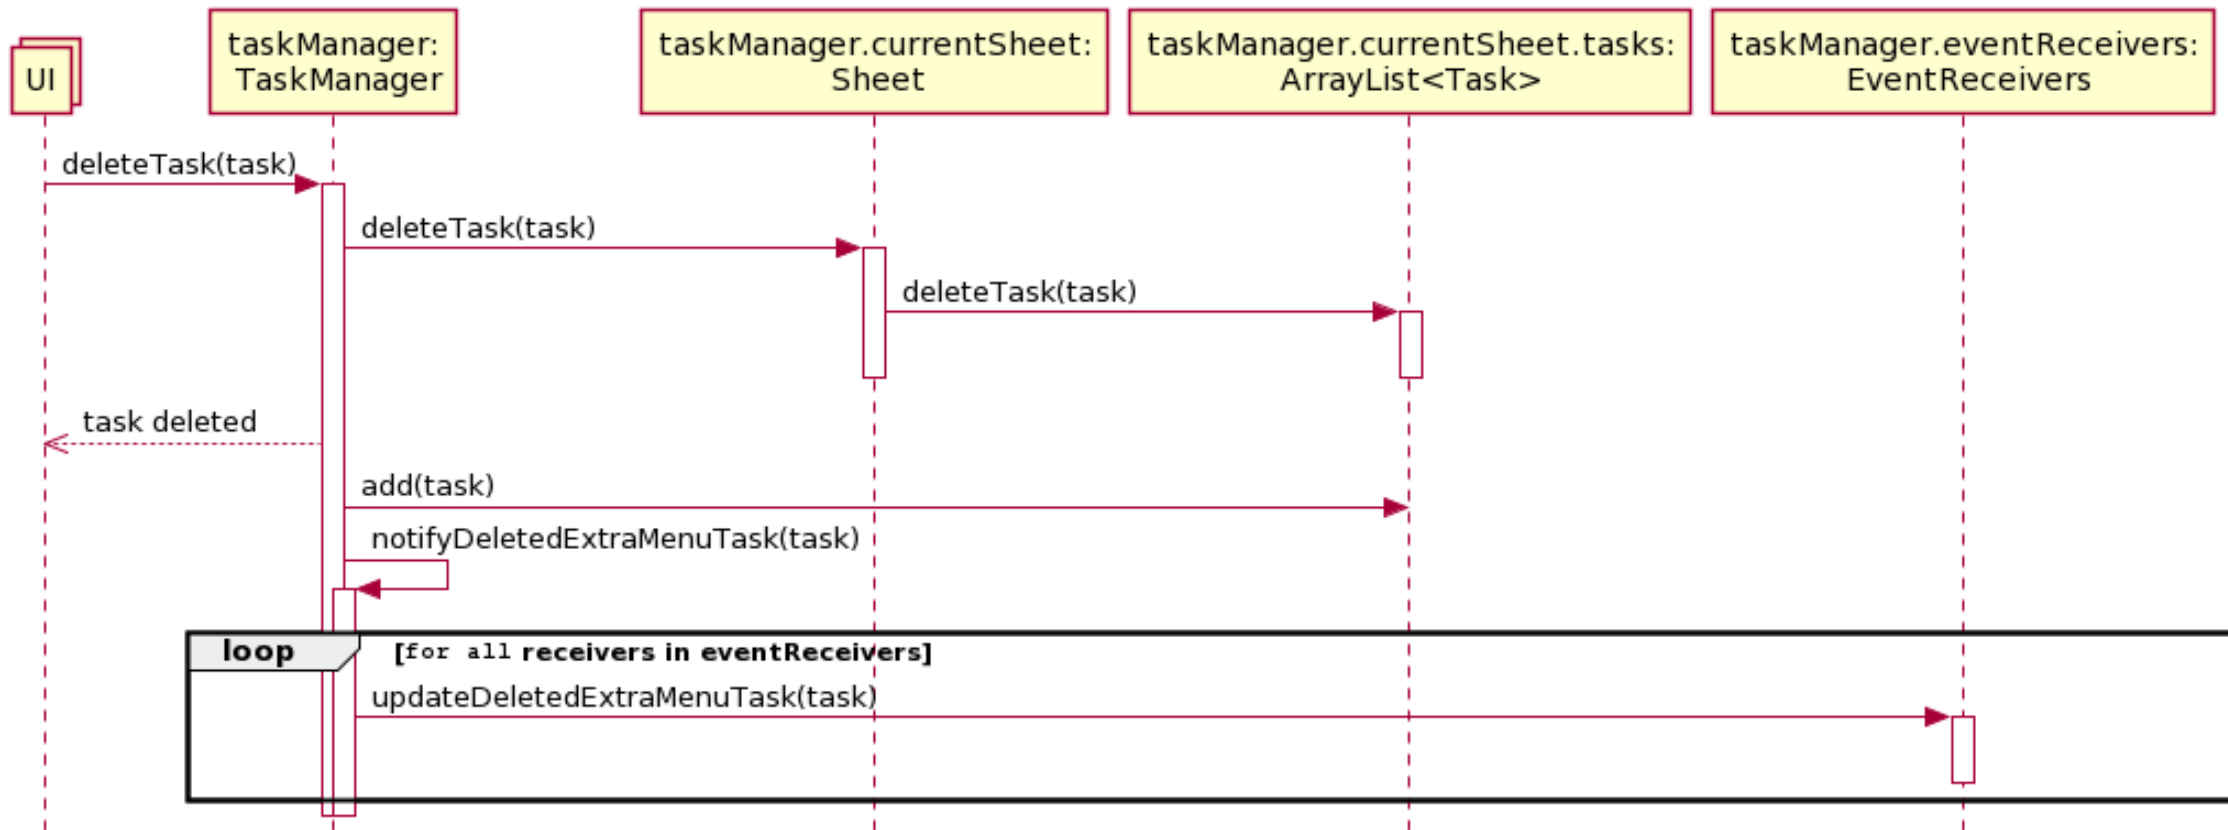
UI

taskManager: TaskManager

taskManager.currentSheet: Sheet

taskManager.currentSheet.tasks: ArrayList<Task>

taskManager.eventReceivers: EventReceivers

deleteTask(task)

deleteTask(task)

deleteTask(task)

task deleted

add(task)

notifyDeletedExtraMenuTask(task)

loop [for all receivers in eventReceivers]

updateDeletedExtraMenuTask(task)